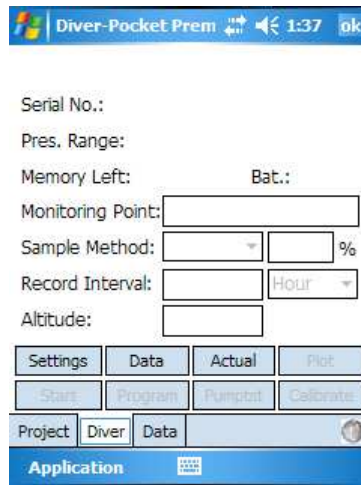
Diver-Pocket Prem 1:37 ok

Serial No.:

Pres. Range:

Memory Left: Bat.:

Monitoring Point:

Sample Method: %

Record Interval: Hour

Altitude:

Settings Data Actual Plot

Start Program Pumptst Calibrate

Project Diver Data

Application